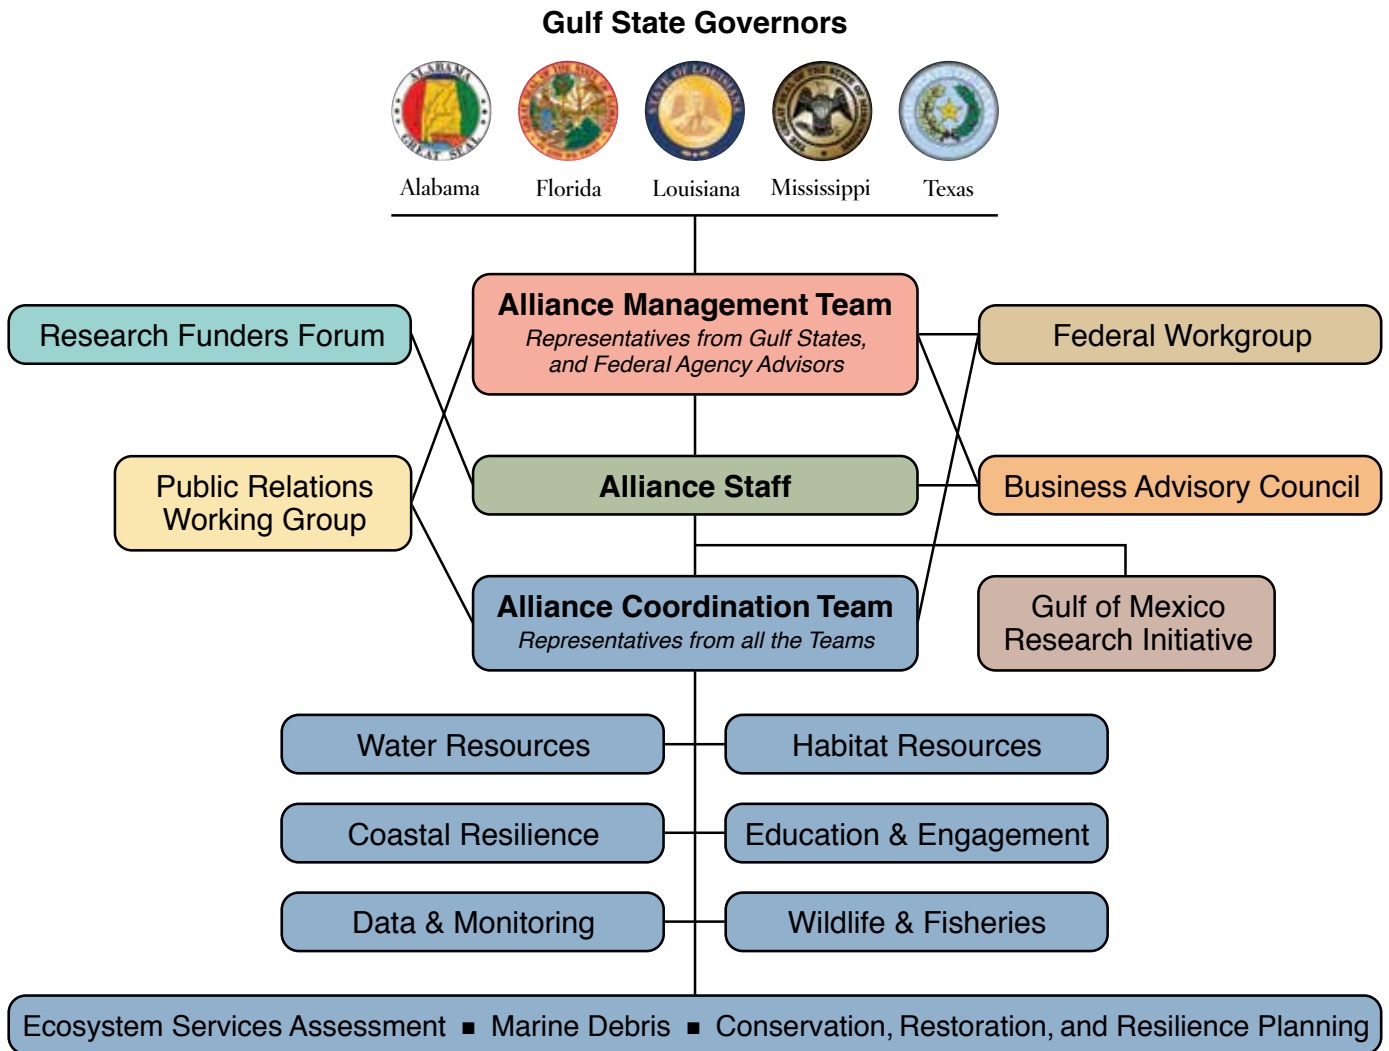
Gulf State Governors

Alabama Florida Louisiana Mississippi Texas

Research Funders Forum

Alliance Management Team
Representatives from Gulf States, and Federal Agency Advisors

Federal Workgroup

Public Relations Working Group

Alliance Staff

Business Advisory Council

Alliance Coordination Team
Representatives from all the Teams

Gulf of Mexico Research Initiative

Water Resources

Habitat Resources

Coastal Resilience

Education & Engagement

Data & Monitoring

Wildlife & Fisheries

Ecosystem Services Assessment ■ Marine Debris ■ Conservation, Restoration, and Resilience Planning